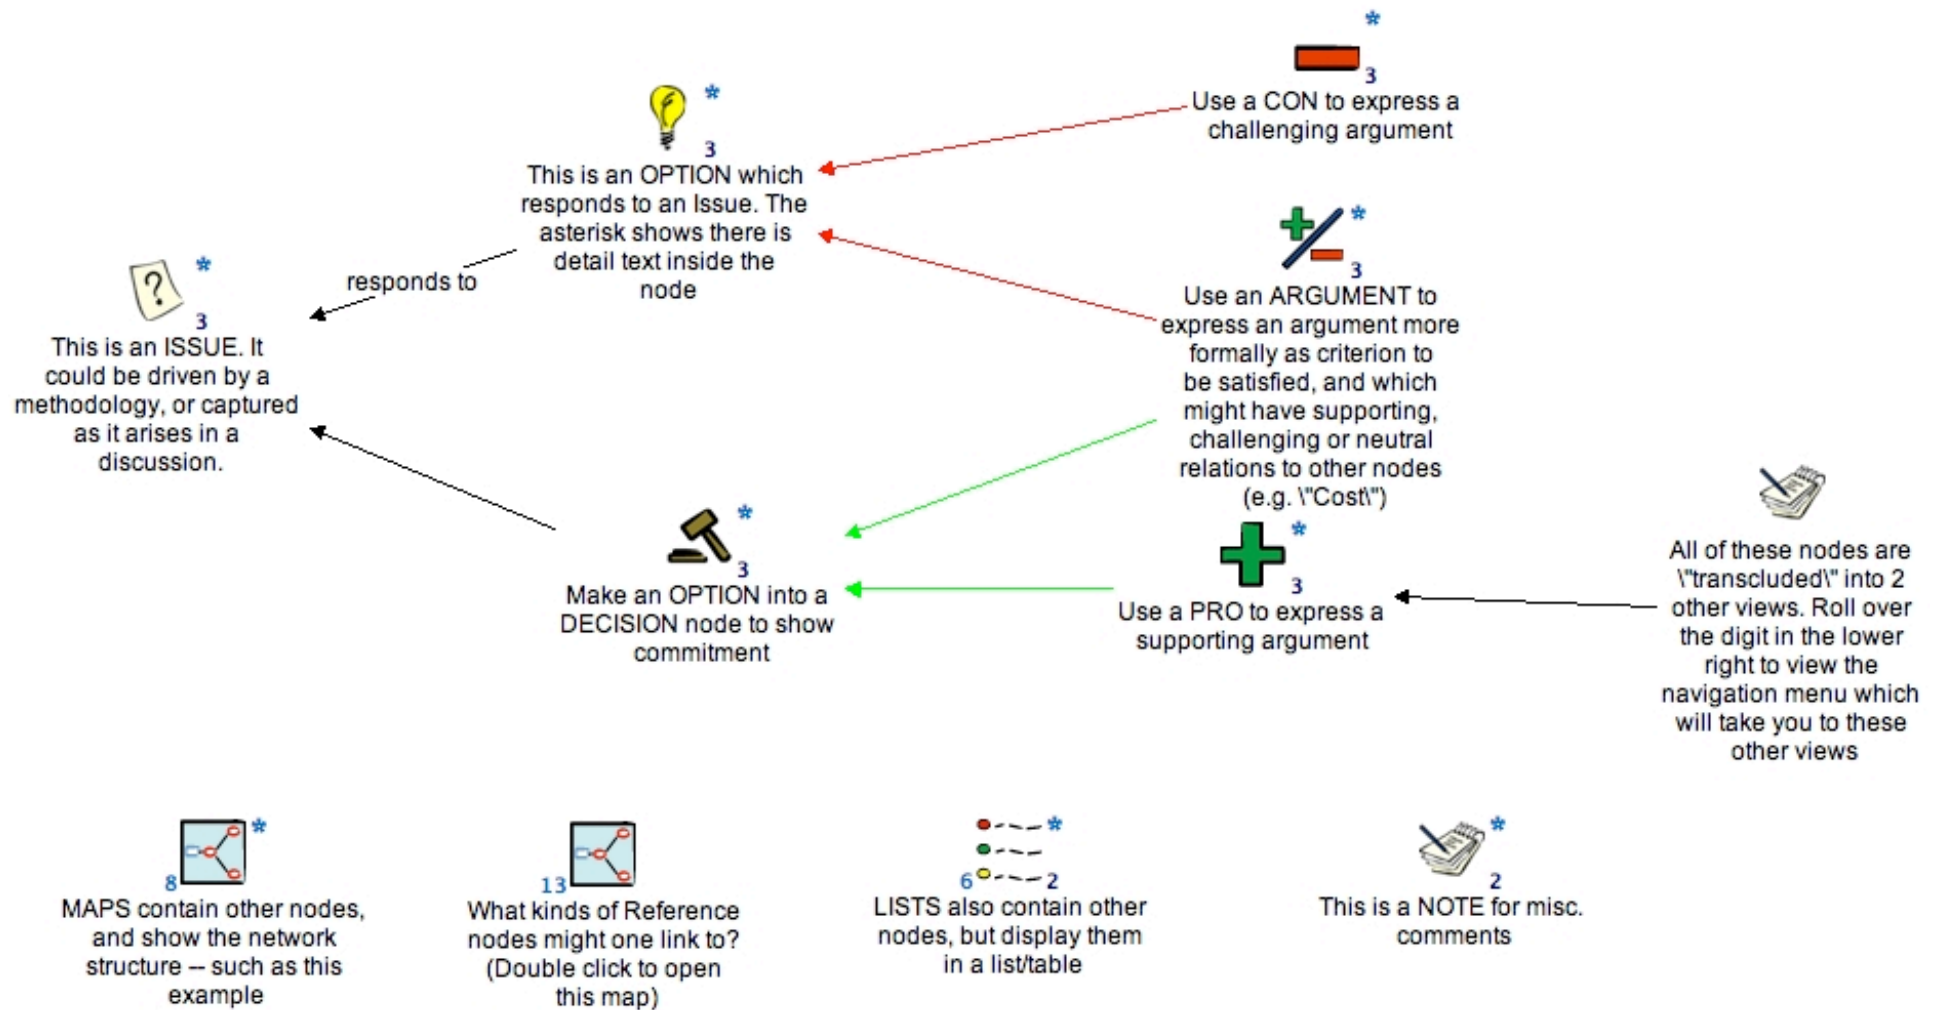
*
3
Use a CON to express a challenging argument

*
3
This is an OPTION which responds to an Issue. The asterisk shows there is detail text inside the node

responds to

*
3
This is an ISSUE. It could be driven by a methodology, or captured as it arises in a discussion.

*
3
Use an ARGUMENT to express an argument more formally as criterion to be satisfied, and which might have supporting, challenging or neutral relations to other nodes (e.g. \"Cost\")

*
3
Make an OPTION into a DECISION node to show commitment

*
3
Use a PRO to express a supporting argument

All of these nodes are \"transcluded\" into 2 other views. Roll over the digit in the lower right to view the navigation menu which will take you to these other views

*
8
MAPS contain other nodes, and show the network structure -- such as this example

13
What kinds of Reference nodes might one link to? (Double click to open this map)

*
6
2
LISTS also contain other nodes, but display them in a list/table

*
2
This is a NOTE for misc. comments